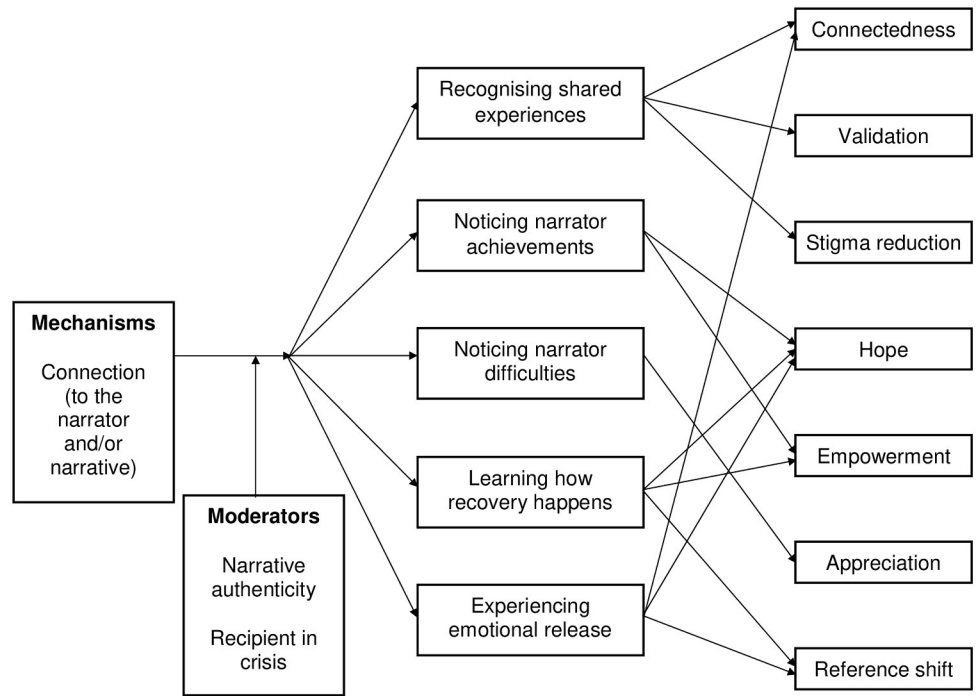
Mechanisms

Connection (to the narrator and/or narrative)

Moderators

Narrative authenticity

Recipient in crisis

Recognising shared experiences

Noticing narrator achievements

Noticing narrator difficulties

Learning how recovery happens

Experiencing emotional release

Connectedness

Validation

Stigma reduction

Hope

Empowerment

Appreciation

Reference shift